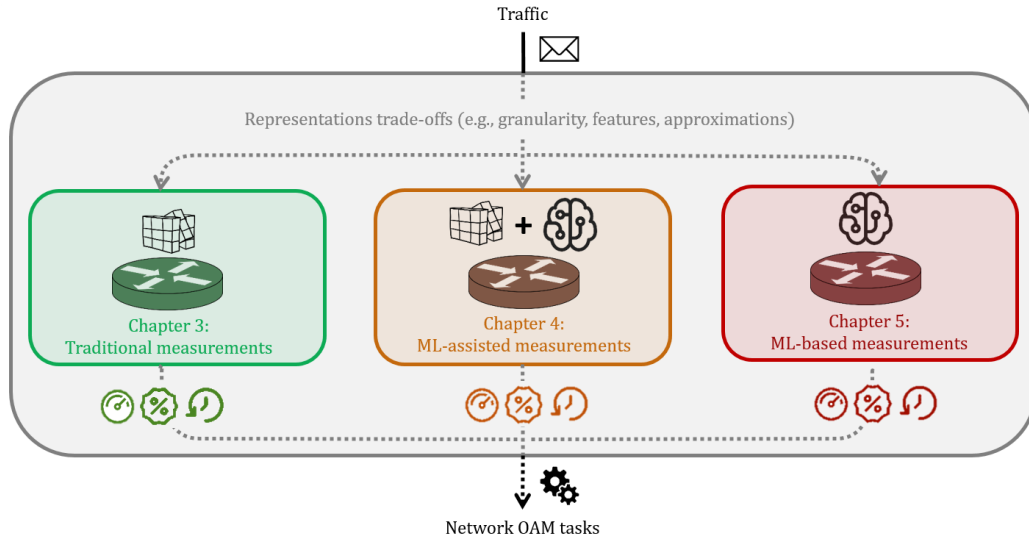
Traffic

Representations trade-offs (e.g., granularity, features, approximations)

Chapter 3:
Traditional measurements

+

Chapter 4:
ML-assisted measurements

Chapter 5:
ML-based measurements

%

%

%

Network OAM tasks